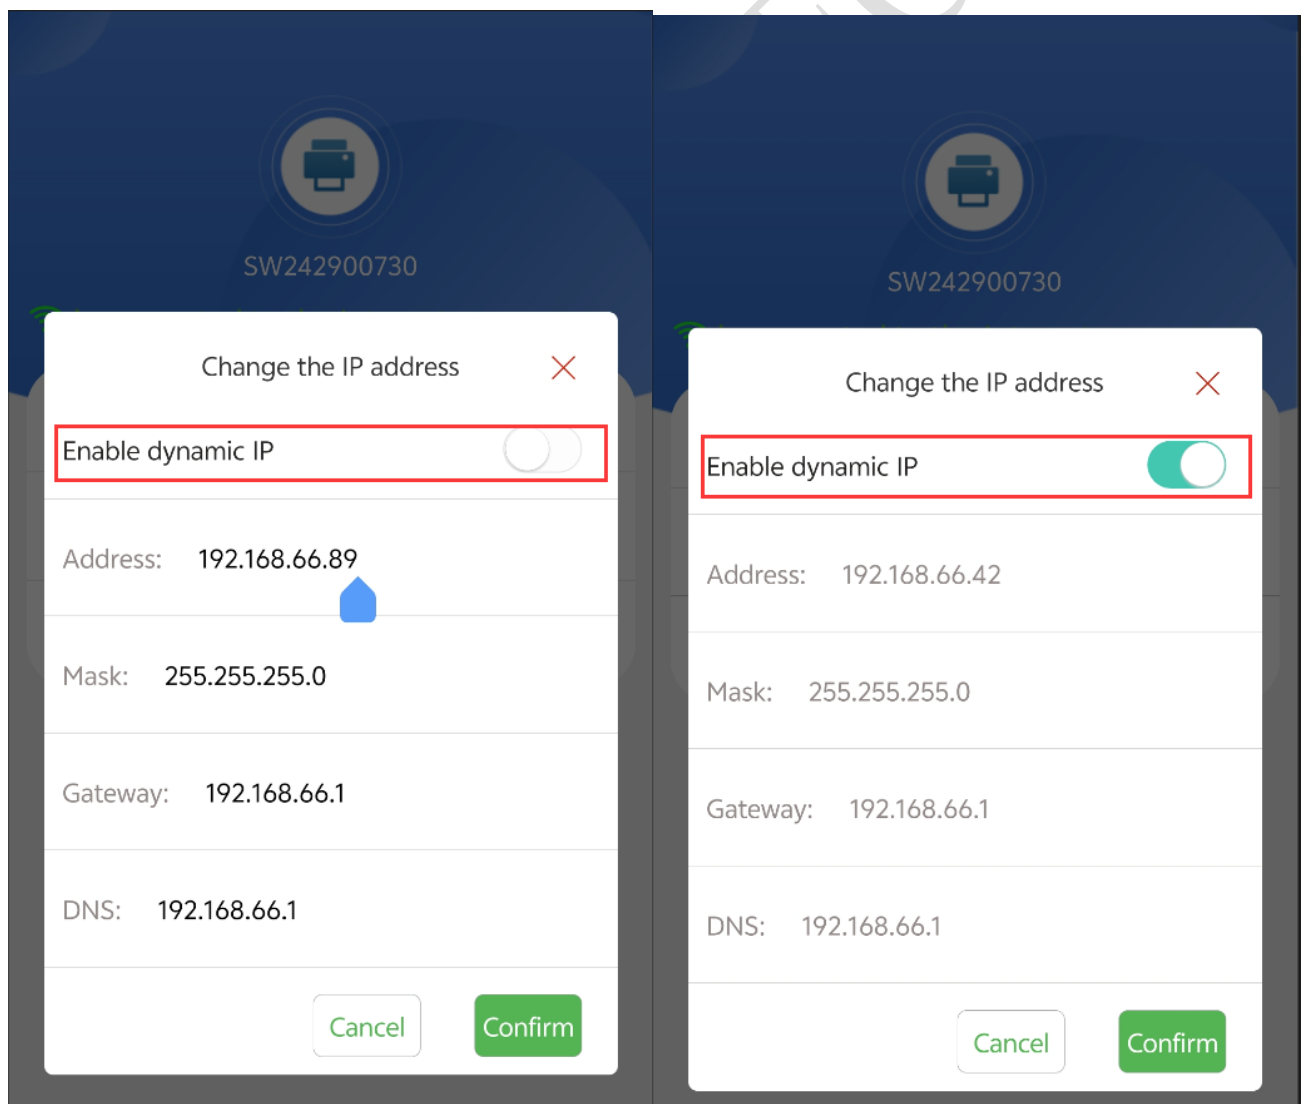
SW242900730

Change the IP address

Enable dynamic IP

Address: 192.168.66.89

Mask: 255.255.255.0

Gateway: 192.168.66.1

DNS: 192.168.66.1

Cancel Confirm

SW242900730

Change the IP address

Enable dynamic IP

Address: 192.168.66.42

Mask: 255.255.255.0

Gateway: 192.168.66.1

DNS: 192.168.66.1

Cancel Confirm